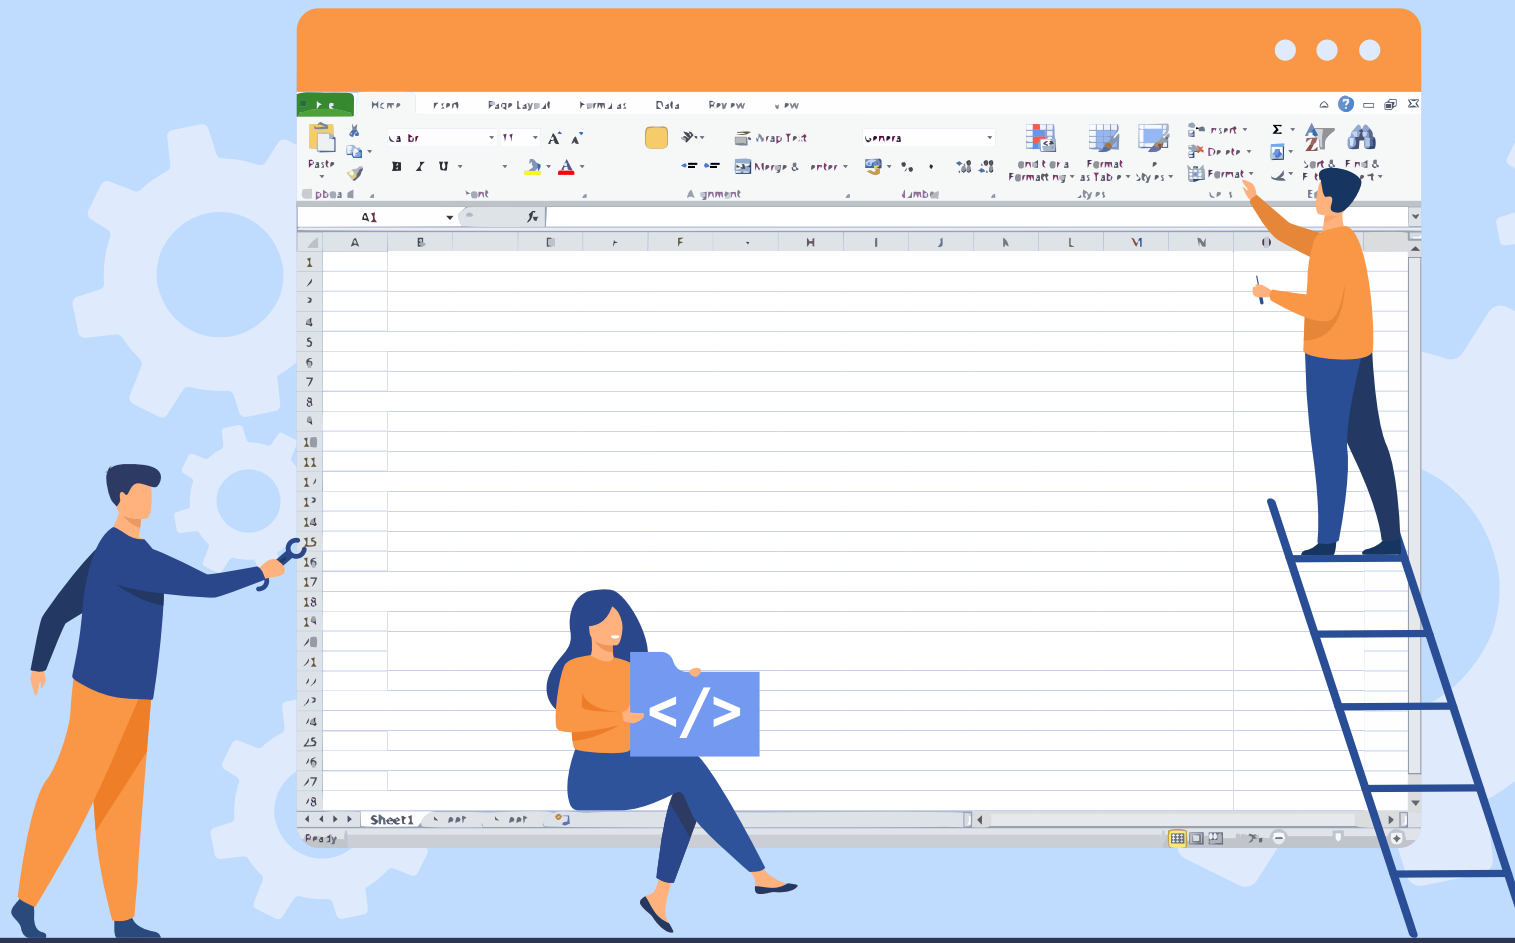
File
Home
Insert
Page Layout
Formulas
Data
Review
View

Paste
Calibri
11
B
I
U
Wrap Text
Merge & Center
General
Conditional Formatting
Format as Table
Styles
Insert
Delete
Format
Sort & Filter
Find & Select
Clipboard
Font
Alignment
Number
Styles
Cells
Editing

A1
$f_x$

A B C D E F G H I J K L M N O

1 2 3 4 5 6 7 8 9 10 11 12 13 14 15 16 17 18 19 20 21 22 23 24 25 26 27 28

Sheet1
Sheet2
Sheet3
Ready

</>